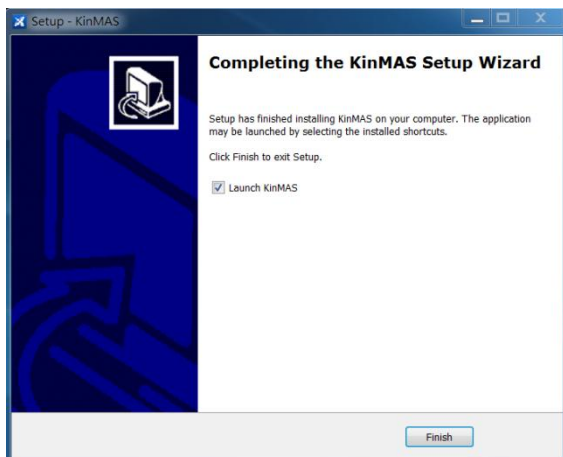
Setup - KinMAS

Completing the KinMAS Setup Wizard

Setup has finished installing KinMAS on your computer. The application may be launched by selecting the installed shortcuts.

Click Finish to exit Setup.

Launch KinMAS

Finish